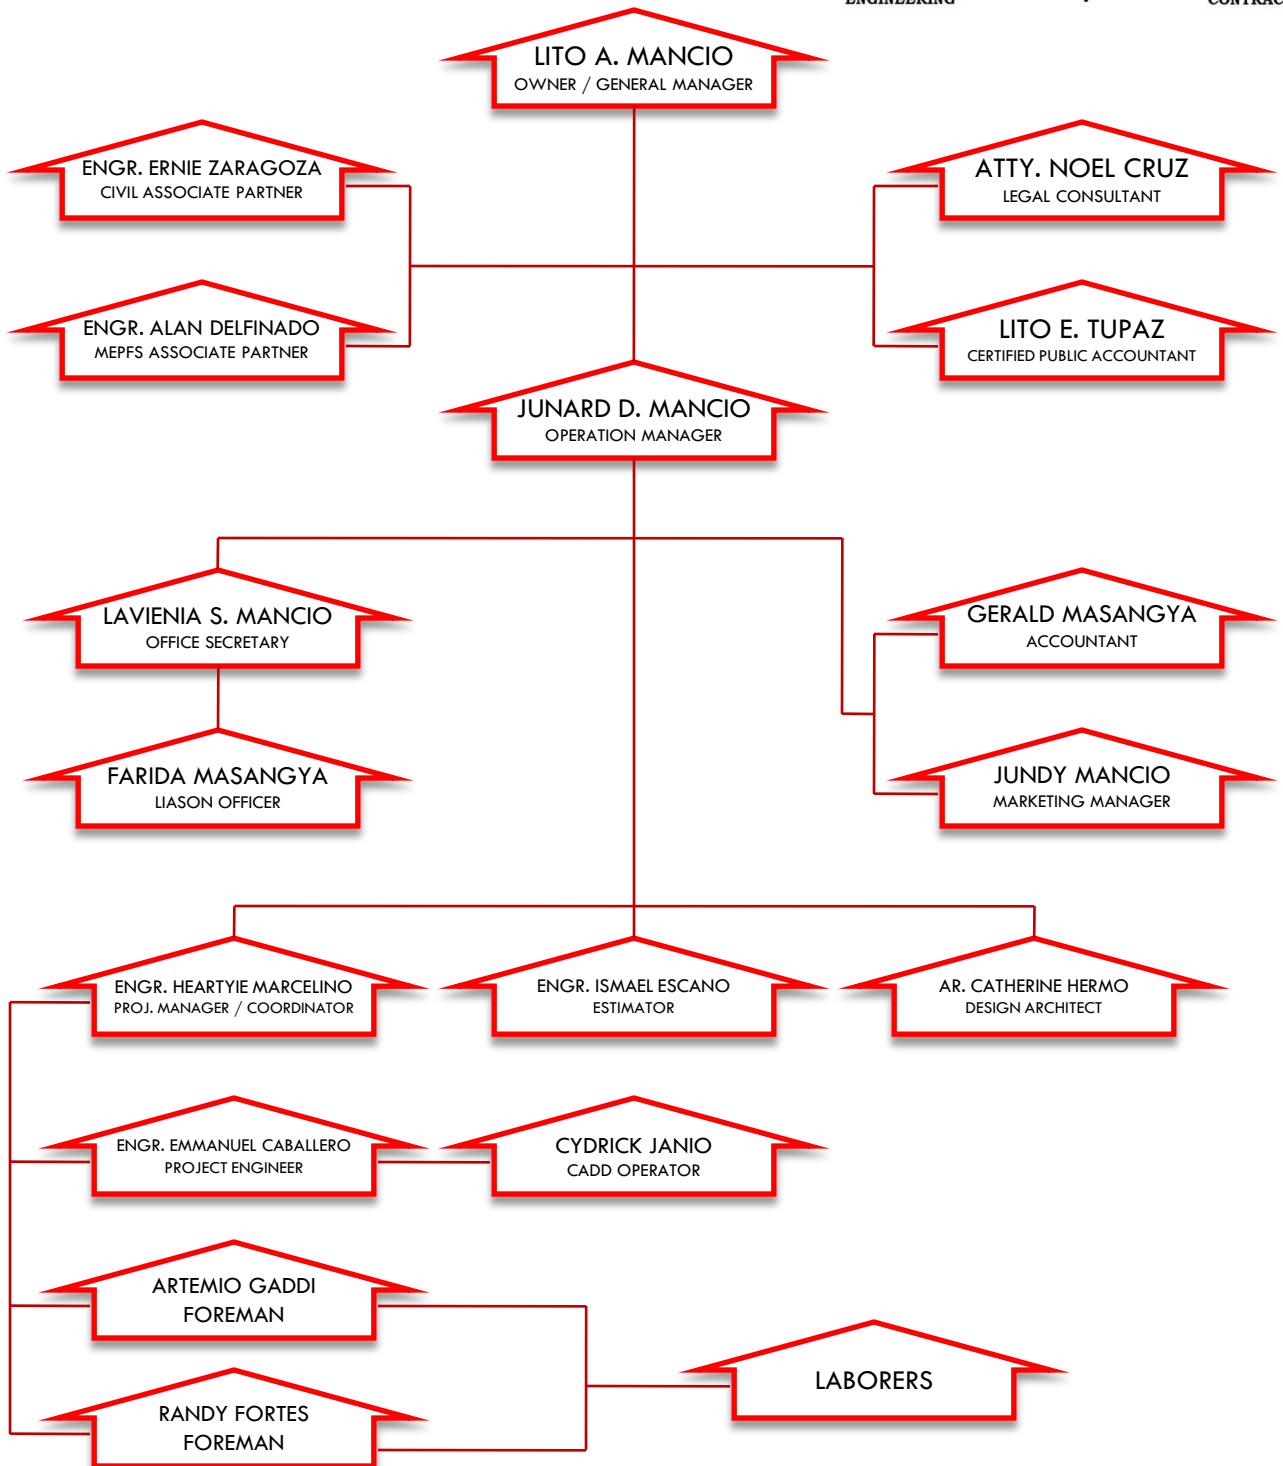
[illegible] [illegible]

LITO A. MANCIO
OWNER / GENERAL MANAGER

ENGR. ERNIE ZARAGOZA
CIVIL ASSOCIATE PARTNER

ATTY. NOEL CRUZ
LEGAL CONSULTANT

ENGR. ALAN DELFINADO
MEPFS ASSOCIATE PARTNER

LITO E. TUPAZ
CERTIFIED PUBLIC ACCOUNTANT

JUNARD D. MANCIO
OPERATION MANAGER

LAVIENIA S. MANCIO
OFFICE SECRETARY

GERALD MASANGYA
ACCOUNTANT

FARIDA MASANGYA
LIASON OFFICER

JUNDY MANCIO
MARKETING MANAGER

ENGR. HEARTYIE MARCELINO
PROJ. MANAGER / COORDINATOR

ENGR. ISMAEL ESCANO
ESTIMATOR

AR. CATHERINE HERMO
DESIGN ARCHITECT

ENGR. EMMANUEL CABALLERO
PROJECT ENGINEER

CYDRICK JANIO
CADD OPERATOR

ARTEMIO GADDI
FOREMAN

LABORERS

RANDY FORTES
FOREMAN